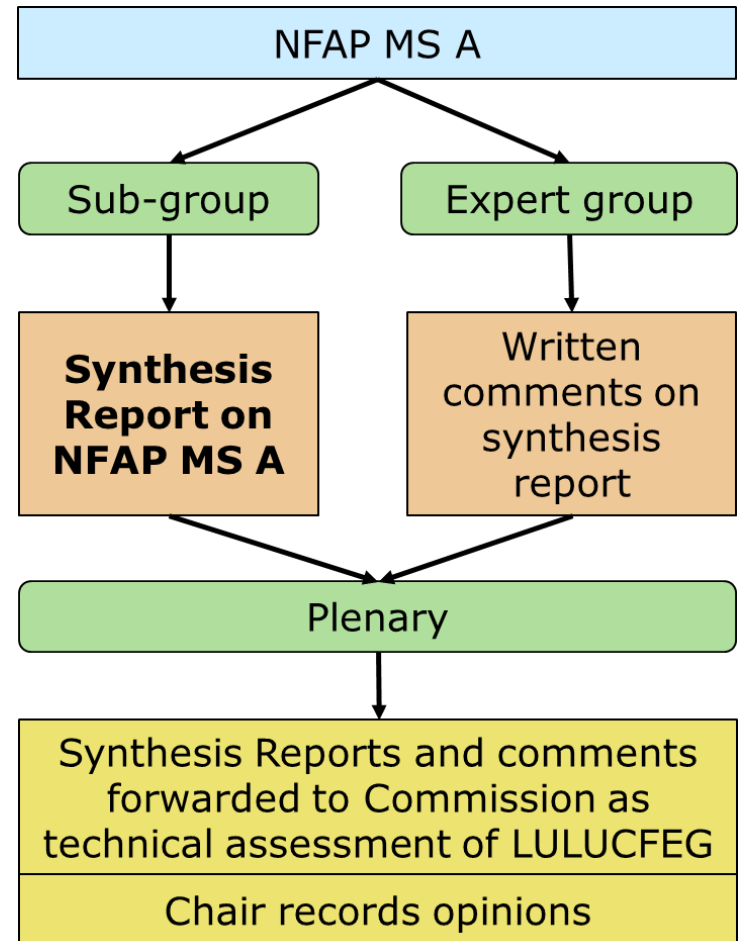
NFAP MS A

Sub-group

Expert group

**Synthesis Report on NFAP MS A**

Written comments on synthesis report

Plenary

Synthesis Reports and comments forwarded to Commission as technical assessment of LULUCFEG

Chair records opinions